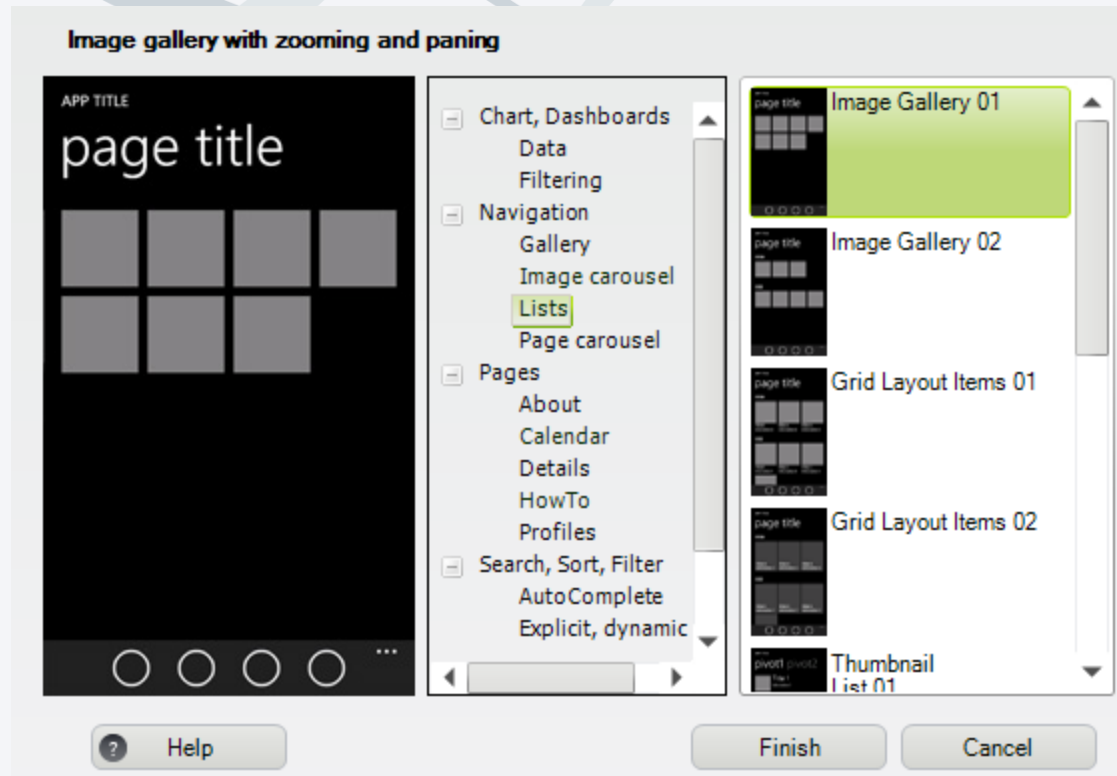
Image gallery with zooming and paning

APP TITLE
page title

...

Chart, Dashboards
Data
Filtering
Navigation
Gallery
Image carousel
Lists
Page carousel
Pages
About
Calendar
Details
HowTo
Profiles
Search, Sort, Filter
AutoComplete
Explicit, dynamic

page title
Image Gallery 01
page title
Image Gallery 02
page title
Grid Layout Items 01
page title
Grid Layout Items 02
pivot1 pivot2
Thumbnail List 01

Help
Finish
Cancel